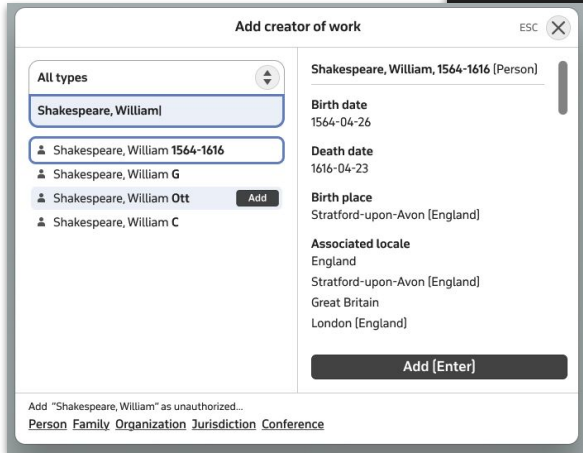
Add creator of work

ESC

All types

Shakespeare, William|

Shakespeare, William **1564-1616**

Shakespeare, William **G**

Shakespeare, William **Ott**

Add

Shakespeare, William **C**

Shakespeare, William, 1564-1616 [Person]

Birth date
1564-04-26

Death date
1616-04-23

Birth place
Stratford-upon-Avon [England]

Associated locale
England
Stratford-upon-Avon [England]
Great Britain
London [England]

Add [Enter]

Add "Shakespeare, William" as unauthorized...
Person Family Organization Jurisdiction Conference